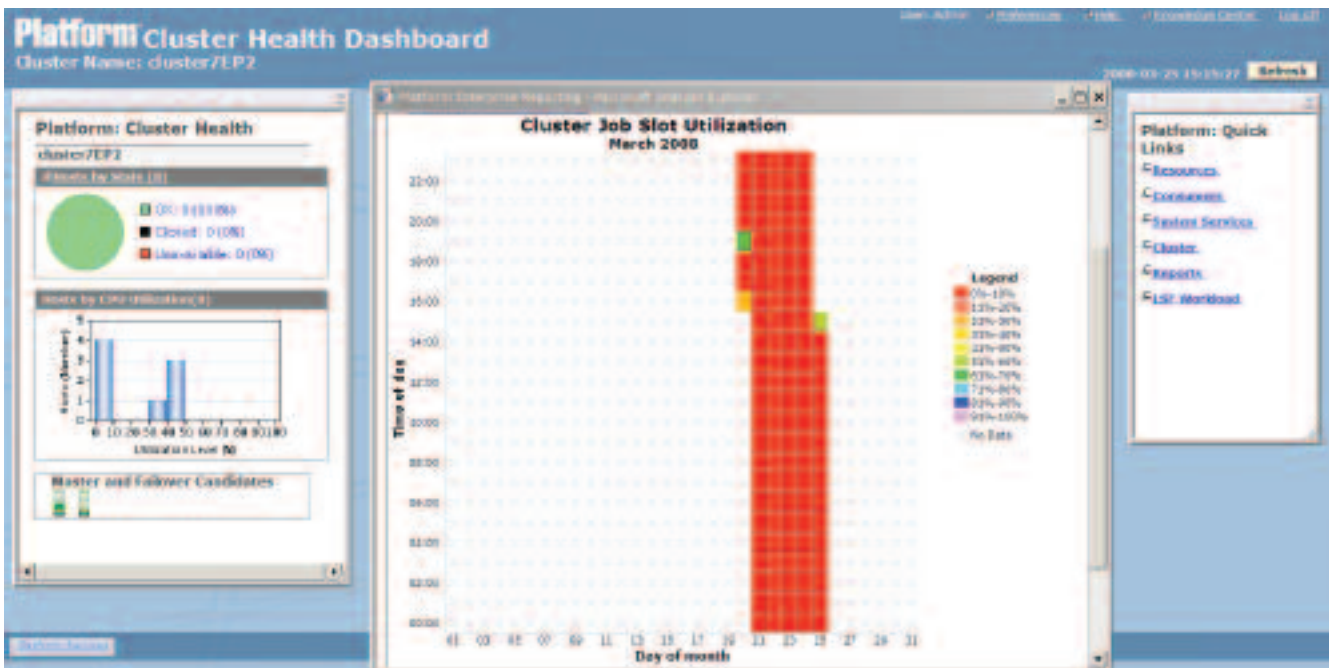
Platform Cluster Health Dashboard
Cluster Name: cluster7EP2

User: Admin | Preferences | Help | Knowledge Center | Log off

2008-03-25 15:15:27 Refresh

Platform: Cluster Health
cluster7EP2
Hosts by State (8)
OK: 8 (100%)
Closed: 0 (0%)
Unavailable: 0 (0%)

Hosts by CPU Utilization(8)
Hosts (Number)
0 10 20 30 40 50 60 70 80 90 100
Utilization Level (%)

Master and Failover Candidates

Platform Enterprise Reporting - Microsoft Internet Explorer

Cluster Job Slot Utilization
March 2008

22:00
20:00
18:00
16:00
14:00
12:00
10:00
08:00
06:00
04:00
02:00
00:00
Time of day

01 03 05 07 09 11 13 15 17 19 21 23 25 27 29 31
Day of month

Legend
0%-11%
11%-22%
22%-33%
33%-44%
44%-55%
55%-66%
66%-77%
77%-88%
88%-99%
99%-100%
No Data

Platform: Quick Links
Resources
Consumers
System Services
Cluster
Reports
LSF Workload

Platform Console